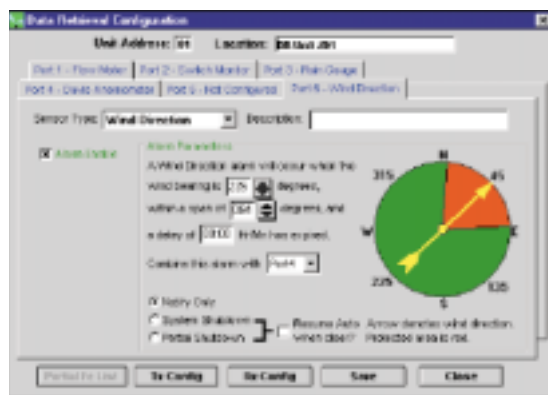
Data Retrieval Configuration

Unit Address: 01 Location: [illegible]

Port 1 - Flow Meter | Port 2 - Switch Monitor | Port 3 - Rain Gauge

Port 4 - Davis Anemometer | Port 5 - Not Configured | Port 6 - Wind Direction

Sensor Type: Wind Direction Description:

Alarm Enable

Alarm Parameters

A Wind Direction alarm will occur when the wind bearing is 225 degrees, within a span of 180 degrees, and a delay of 00:00 (hh:Mm) has expired.

Combine this alarm with Port4

Notify Only

System Shutdown

Partial Shutdown

Resume Auto when clear?

Arrow denotes wind direction. Protected area is red.

N
45
E
135
S
225
W
315

Ports to List | To Config | Go Config | Save | Close